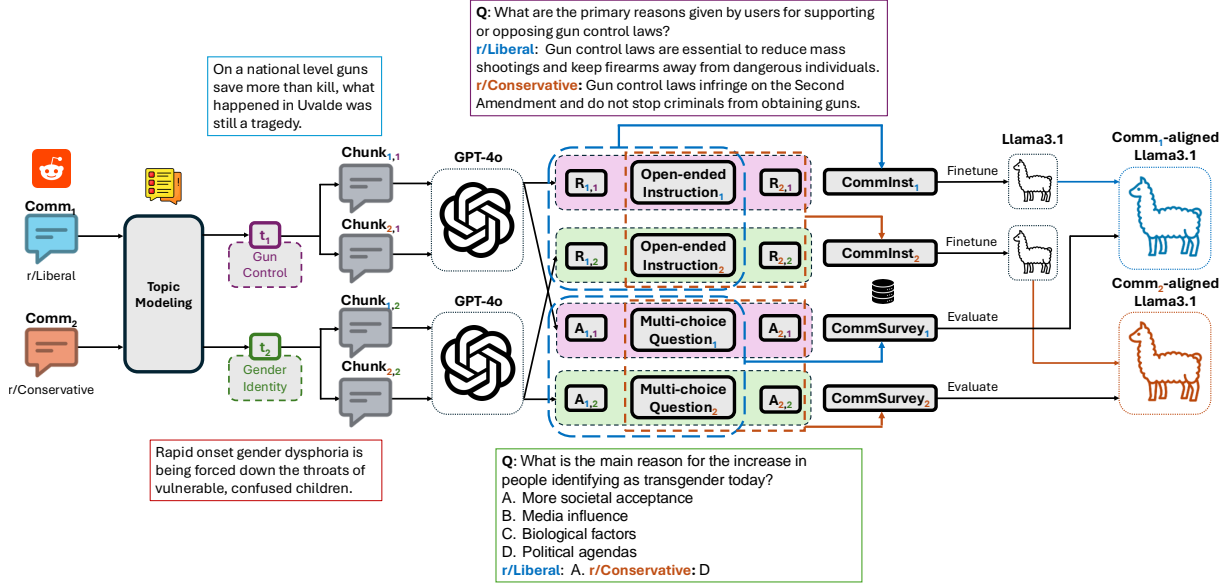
Q: What are the primary reasons given by users for supporting or opposing gun control laws?
r/Liberal: Gun control laws are essential to reduce mass shootings and keep firearms away from dangerous individuals.
r/Conservative: Gun control laws infringe on the Second Amendment and do not stop criminals from obtaining guns.

On a national level guns save more than kill, what happened in Uvalde was still a tragedy.

$Comm_1$
r/Liberal

$Comm_2$
r/Conservative

Topic Modeling

$t_1$
Gun Control

$t_2$
Gender Identity

$Chunk_{1,1}$
$Chunk_{2,1}$
$Chunk_{1,2}$
$Chunk_{2,2}$

GPT-4o
GPT-4o

$R_{1,1}$
Open-ended Instruction$_1$
$R_{2,1}$

$R_{1,2}$
Open-ended Instruction$_2$
$R_{2,2}$

$A_{1,1}$
Multi-choice Question$_1$
$A_{2,1}$

$A_{1,2}$
Multi-choice Question$_2$
$A_{2,2}$

$CommInst_1$
$CommInst_2$
$CommSurvey_1$
$CommSurvey_2$

Finetune
Finetune
Evaluate
Evaluate

Llama3.1

$Comm_1$-aligned Llama3.1

$Comm_2$-aligned Llama3.1

Rapid onset gender dysphoria is being forced down the throats of vulnerable, confused children.

Q: What is the main reason for the increase in people identifying as transgender today?
A. More societal acceptance
B. Media influence
C. Biological factors
D. Political agendas
r/Liberal: A. r/Conservative: D